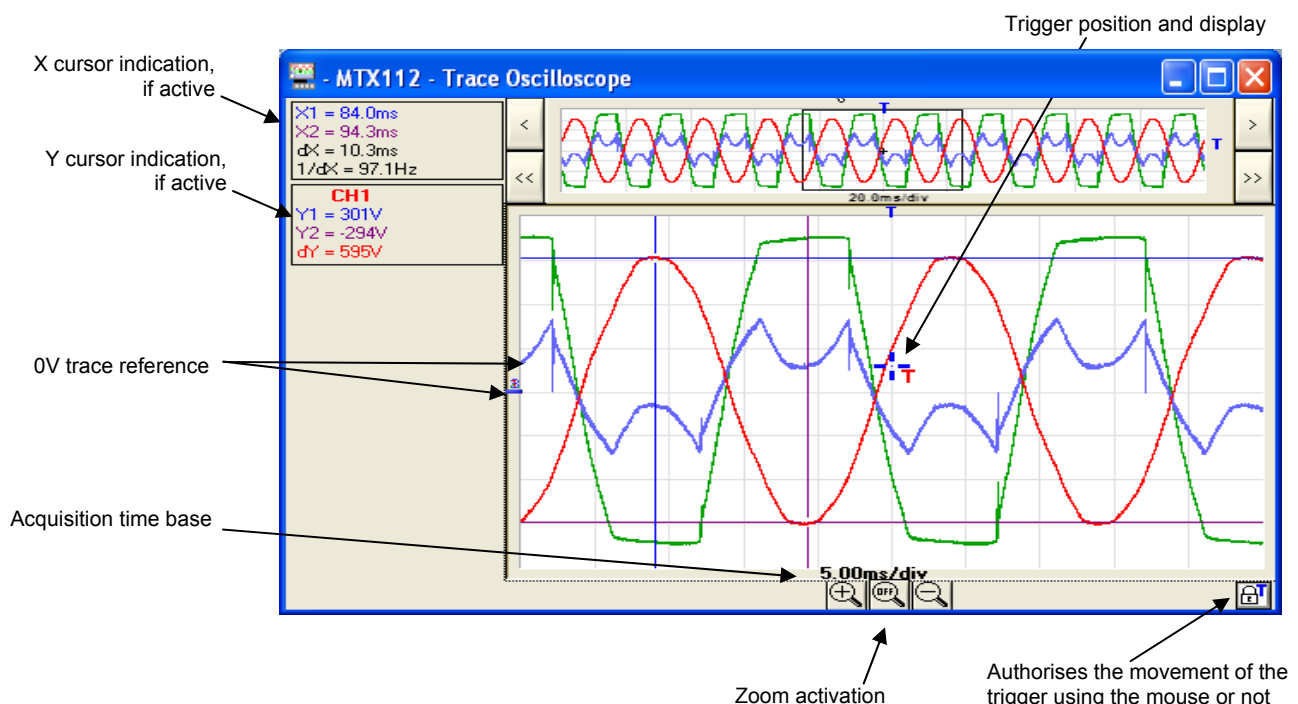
Trigger position and display

X cursor indication, if active

Y cursor indication, if active

- MTX112 - Trace Oscilloscope

X1 = 84.0ms
X2 = 94.3ms
dX = 10.3ms
1/dX = 97.1Hz

CH1
Y1 = 301V
Y2 = -294V
dY = 595V

<
<<
>
>>
T
20.0ms/div
T

0V trace reference

T

Acquisition time base

5.00ms/div

OFF

Zoom activation

Authorises the movement of the trigger using the mouse or not